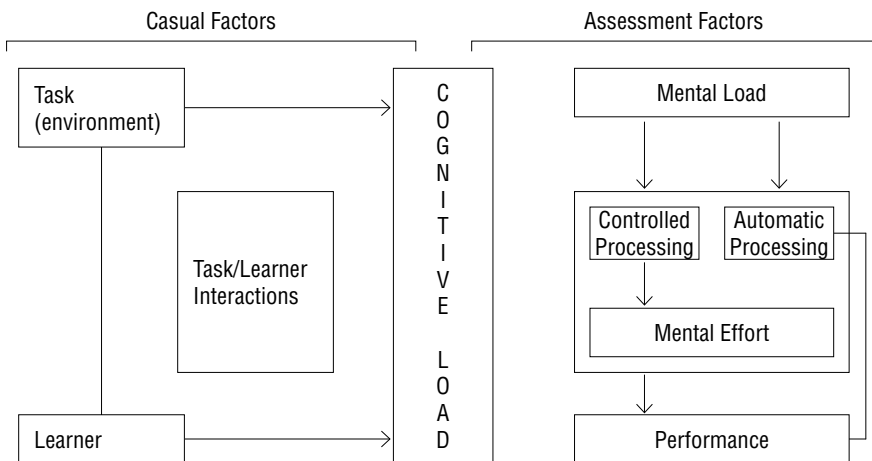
Casual Factors

Assessment Factors

Task (environment)

Task/Learner Interactions

Learner

C
O
G
N
I
T
I
V
E

L
O
A
D

Mental Load

Controlled Processing

Automatic Processing

Mental Effort

Performance